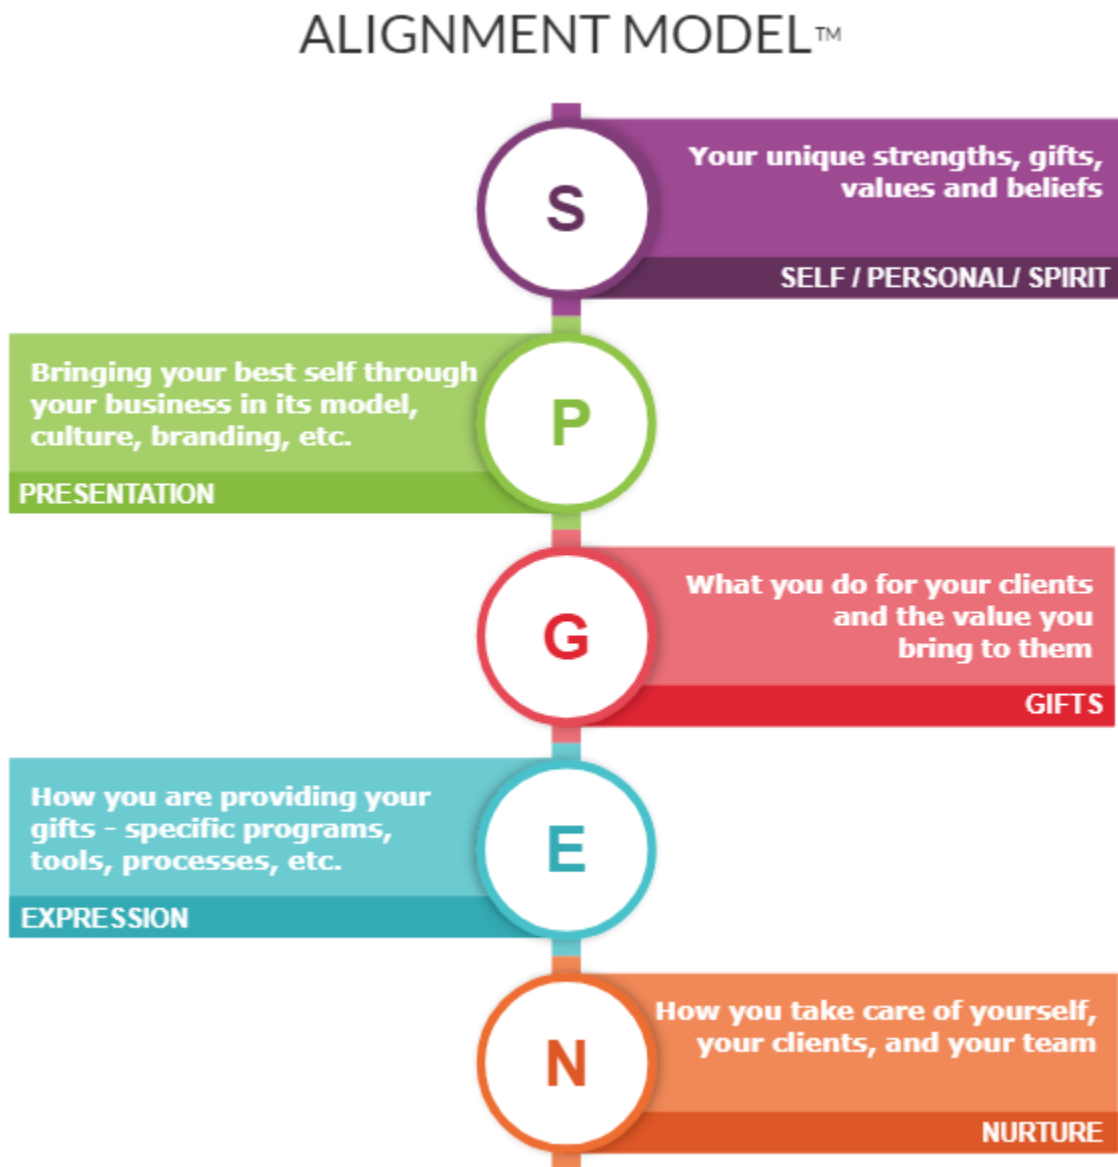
ALIGNMENT MODEL™

S

Your unique strengths, gifts, values and beliefs

SELF / PERSONAL/ SPIRIT

Bringing your best self through your business in its model, culture, branding, etc.

P

PRESENTATION

G

What you do for your clients and the value you bring to them

GIFTS

How you are providing your gifts - specific programs, tools, processes, etc.

E

EXPRESSION

N

How you take care of yourself, your clients, and your team

NURTURE